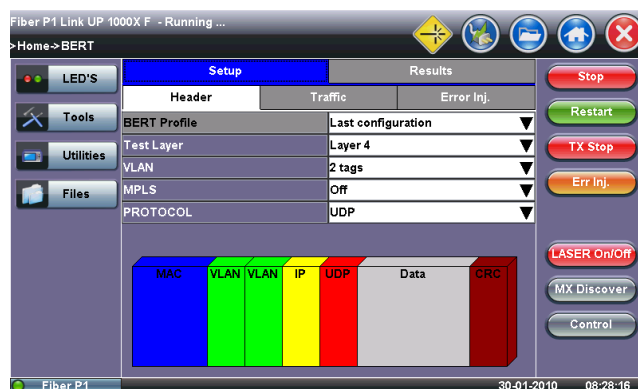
Fiber P1 Link UP 1000X F - Running ...
>Home->BERT

LED'S
Tools
Utilities
Files

Setup | Results
Header | Traffic | Error Inj.

| | |
|---|---|
| BERT Profile | Last configuration |
| Test Layer | Layer 4 |
| VLAN | 2 tags |
| MPLS | Off |
| PROTOCOL | UDP |

MAC VLAN VLAN IP UDP Data CRC

Stop
Restart
TX Stop
Err Inj.
LASER On/Off
MX Discover
Control

Fiber P1
30-01-2010 08:28:16